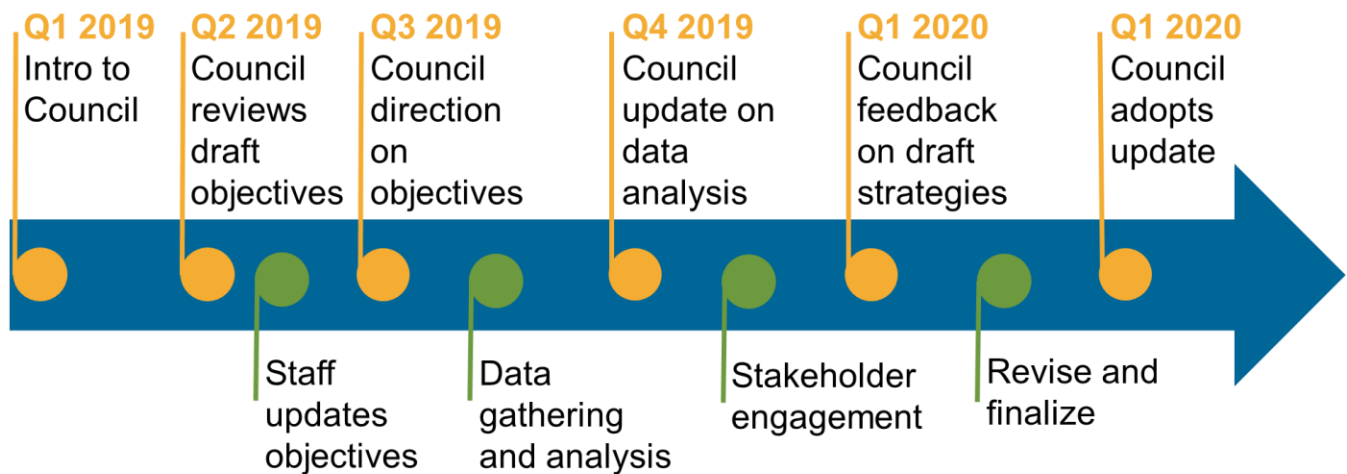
Q1 2019
Intro to Council

Q2 2019
Council reviews draft objectives

Q3 2019
Council direction on objectives

Q4 2019
Council update on data analysis

Q1 2020
Council feedback on draft strategies

Q1 2020
Council adopts update

Staff updates objectives

Data gathering and analysis

Stakeholder engagement

Revise and finalize